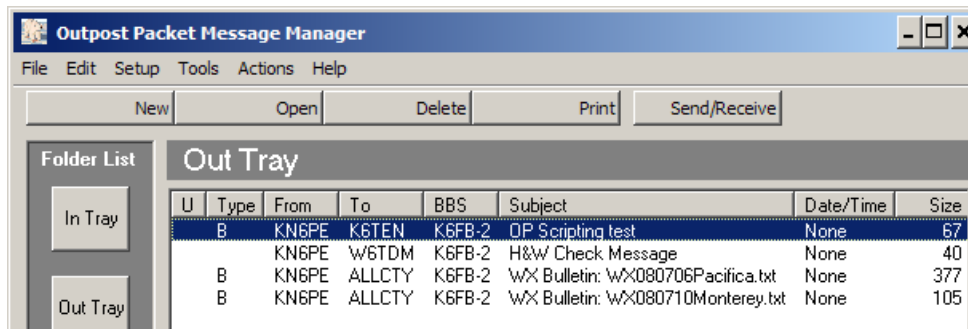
Outpost Packet Message Manager

File Edit Setup Tools Actions Help

New Open Delete Print Send/Receive

Folder List

In Tray

Out Tray

Out Tray

| U | Type | From | To | BBS | Subject | Date/Time | Size |
|---|---|---|---|---|---|---|---|
| | B | KN6PE | K6TEN | K6FB-2 | OP Scripting test | None | 67 |
| | | KN6PE | W6TDM | K6FB-2 | H&W Check Message | None | 40 |
| | B | KN6PE | ALLCTY | K6FB-2 | WX Bulletin: WX080706Pacifica.txt | None | 377 |
| | B | KN6PE | ALLCTY | K6FB-2 | WX Bulletin: WX080710Monterey.txt | None | 105 |